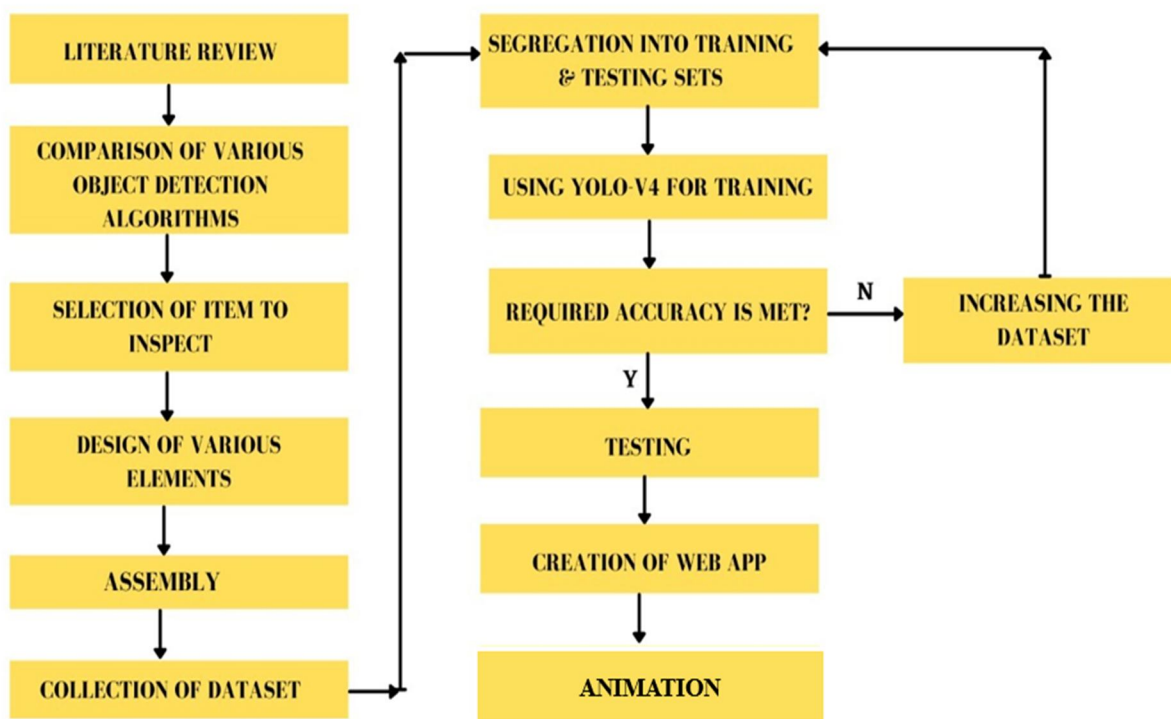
LITERATURE REVIEW

COMPARISON OF VARIOUS OBJECT DETECTION ALGORITHMS

SELECTION OF ITEM TO INSPECT

DESIGN OF VARIOUS ELEMENTS

ASSEMBLY

COLLECTION OF DATASET

SEGREGATION INTO TRAINING & TESTING SETS

USING YOLO-V4 FOR TRAINING

REQUIRED ACCURACY IS MET?

N

INCREASING THE DATASET

Y

TESTING

CREATION OF WEB APP

ANIMATION